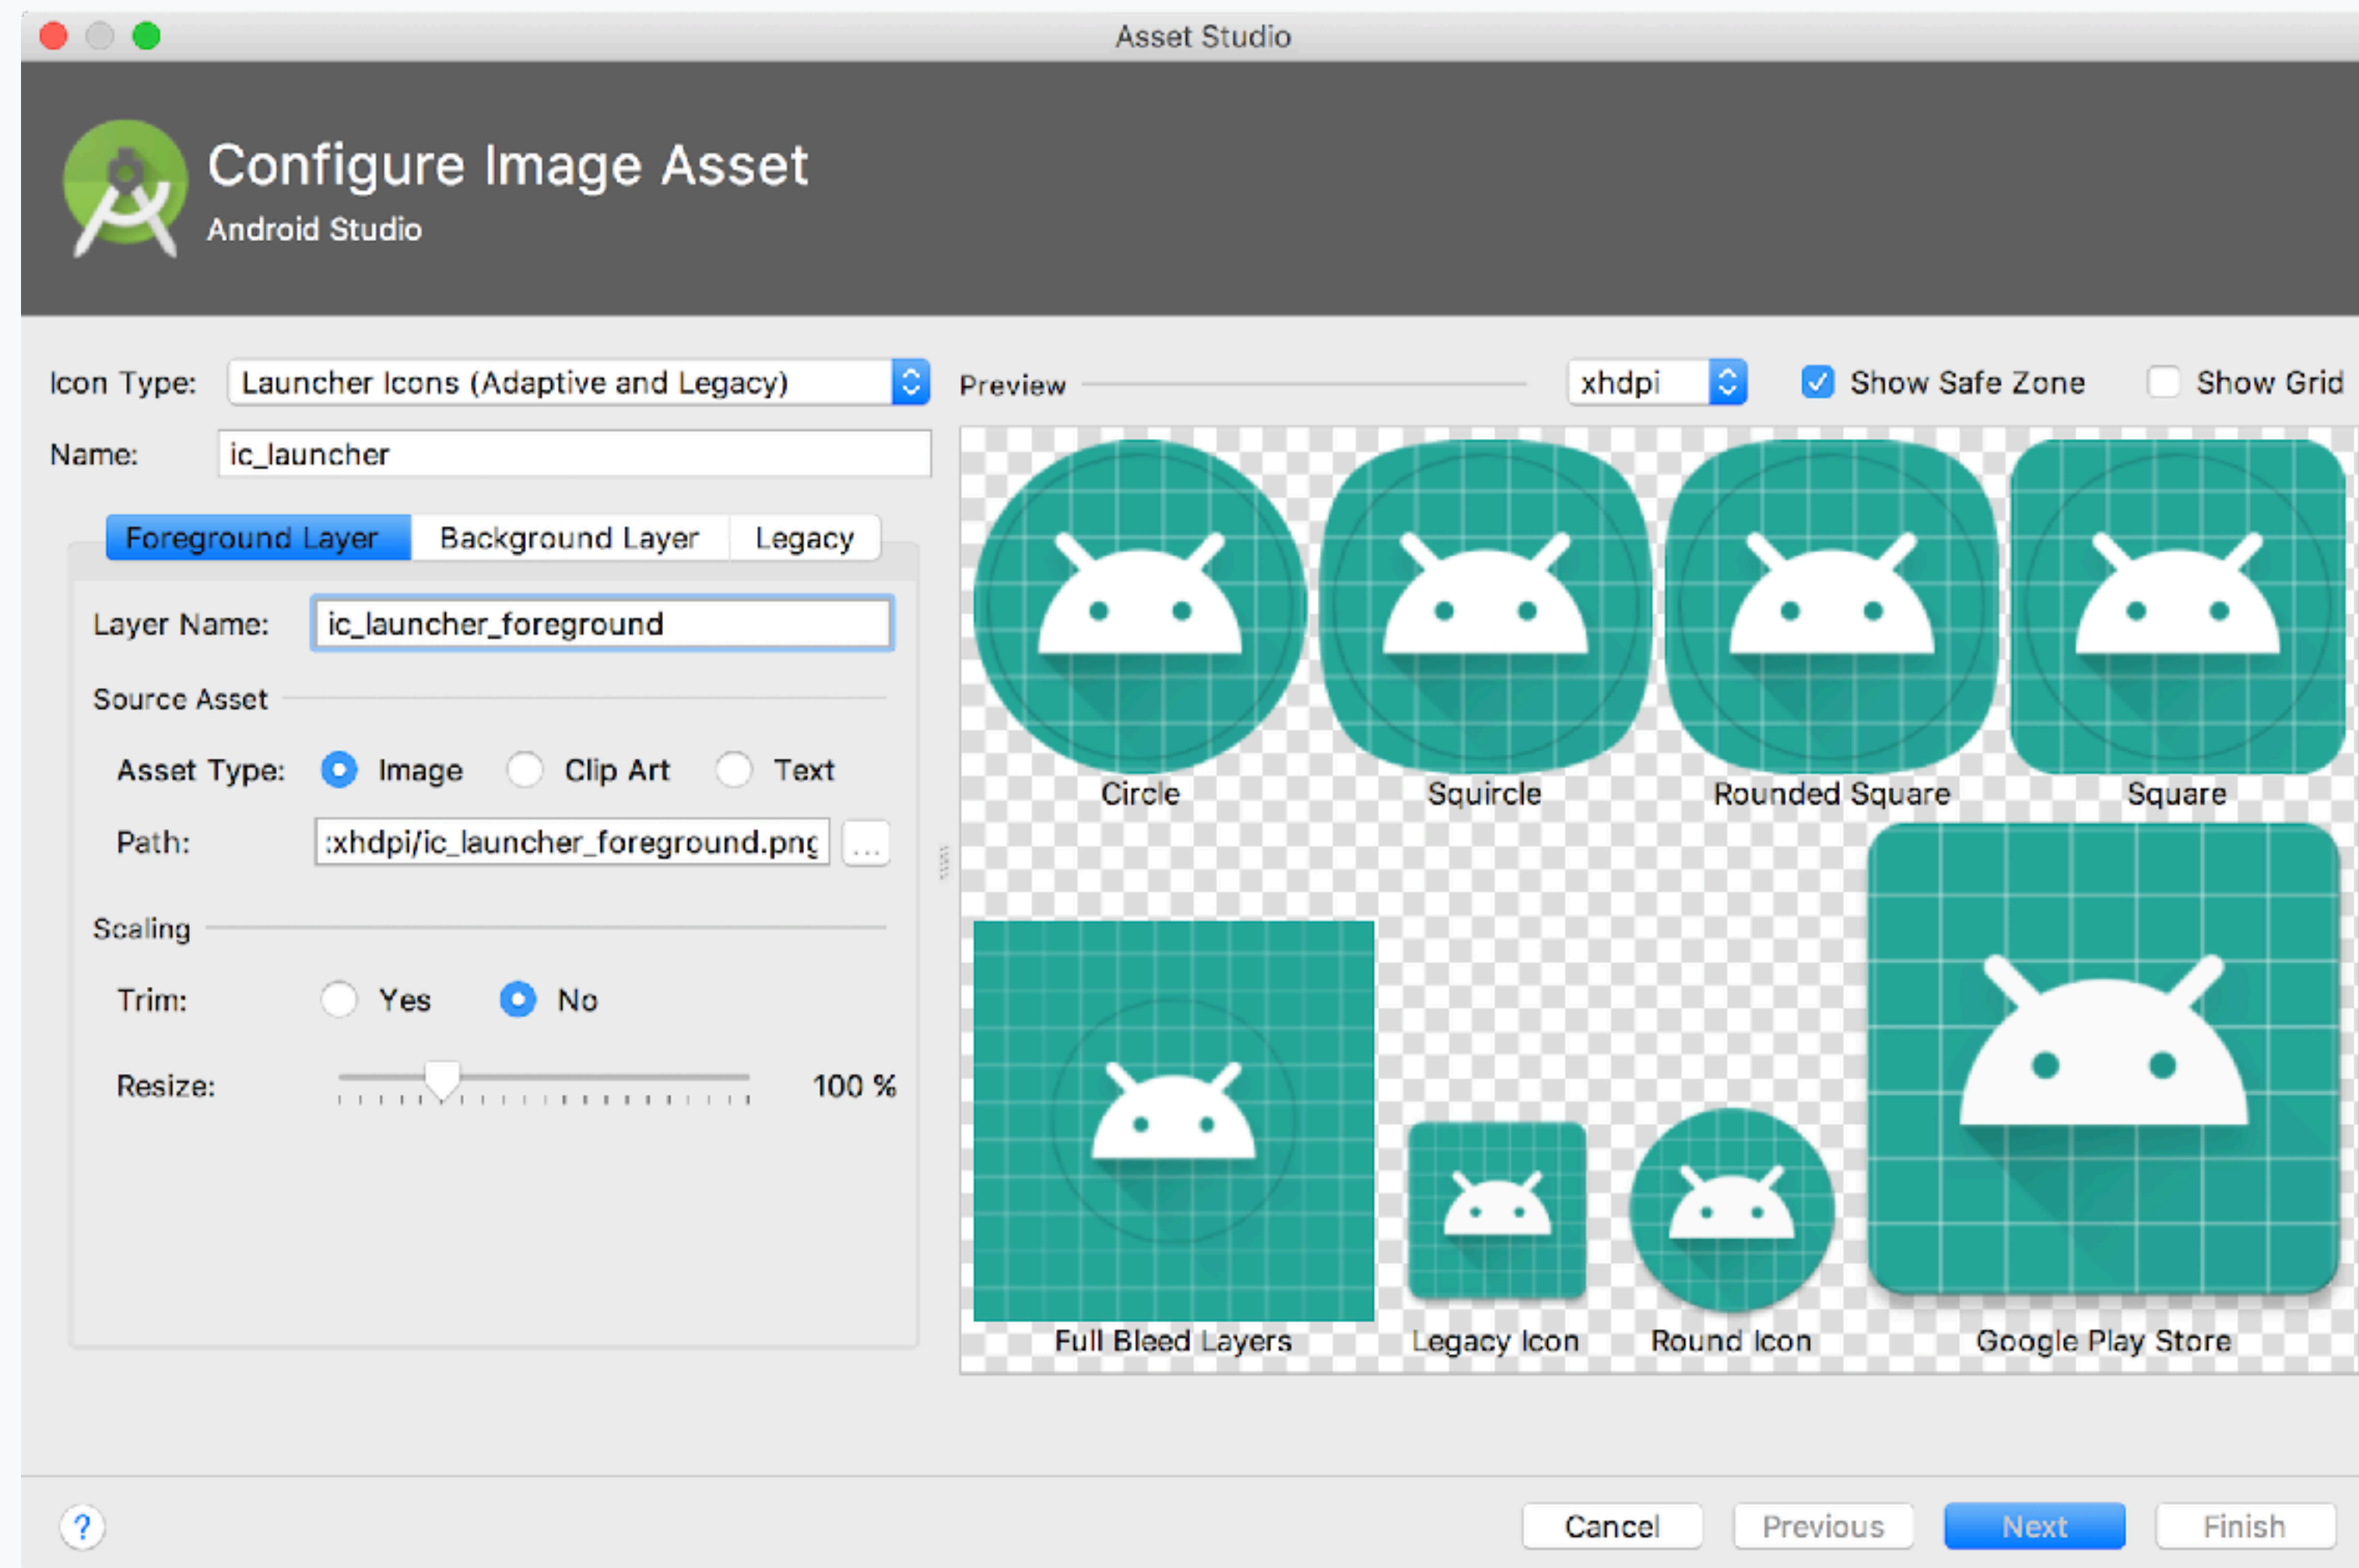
Asset Studio

Configure Image Asset
Android Studio

Icon Type: Launcher Icons (Adaptive and Legacy)
Name: ic_launcher

Foreground Layer | Background Layer | Legacy

Layer Name: ic_launcher_foreground

Source Asset

Asset Type: Image Clip Art Text

Path: :xhdpi/ic_launcher_foreground.pnç ...

Scaling

Trim: Yes No

Resize: 100 %

Preview xhdpi Show Safe Zone Show Grid

Circle
Squircle
Rounded Square
Square
Full Bleed Layers
Legacy Icon
Round Icon
Google Play Store

?

Cancel Previous Next Finish